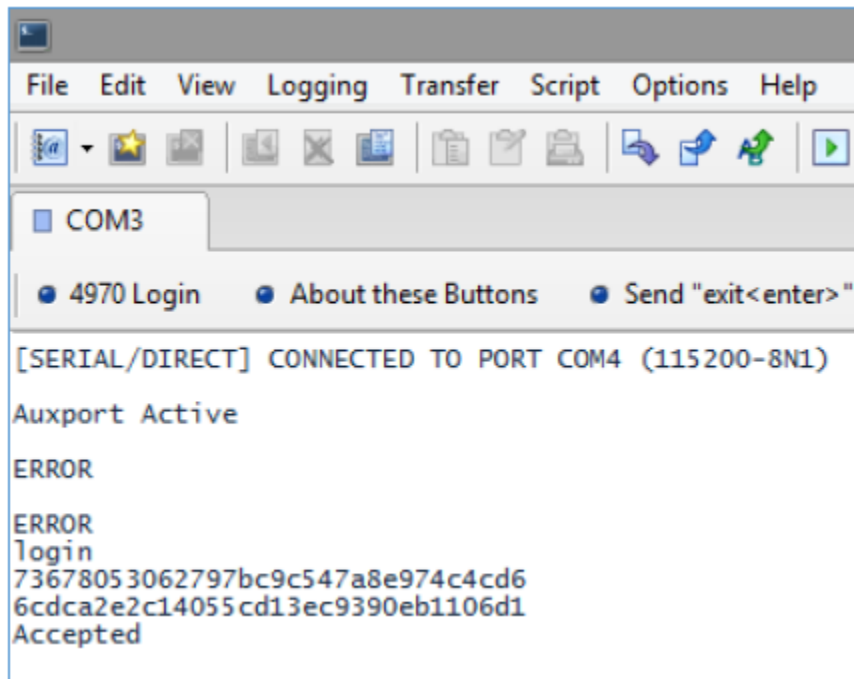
File Edit View Logging Transfer Script Options Help

COM3

4970 Login About these Buttons Send "exit<enter>"

[SERIAL/DIRECT] CONNECTED TO PORT COM4 (115200-8N1)

Auxport Active

ERROR

ERROR
login
73678053062797bc9c547a8e974c4cd6
6cdca2e2c14055cd13ec9390eb1106d1
Accepted